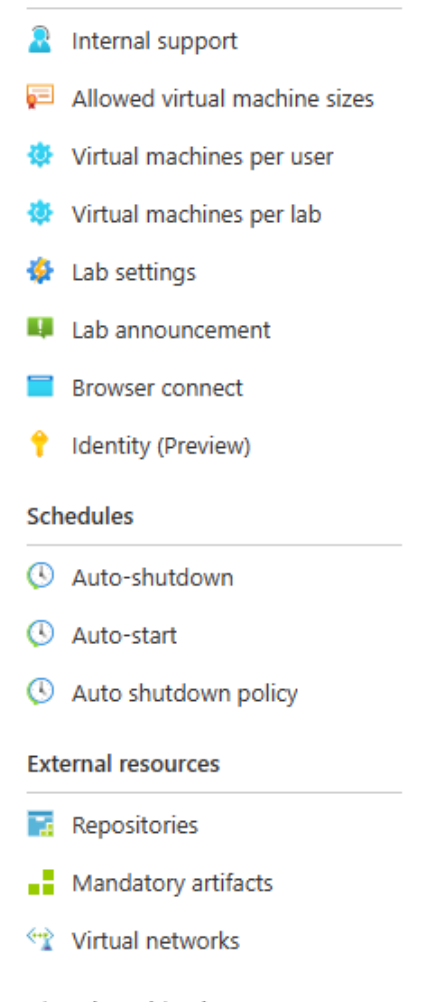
Internal support
Allowed virtual machine sizes
Virtual machines per user
Virtual machines per lab
Lab settings
Lab announcement
Browser connect
Identity (Preview)

Schedules

Auto-shutdown
Auto-start
Auto shutdown policy

External resources

Repositories
Mandatory artifacts
Virtual networks